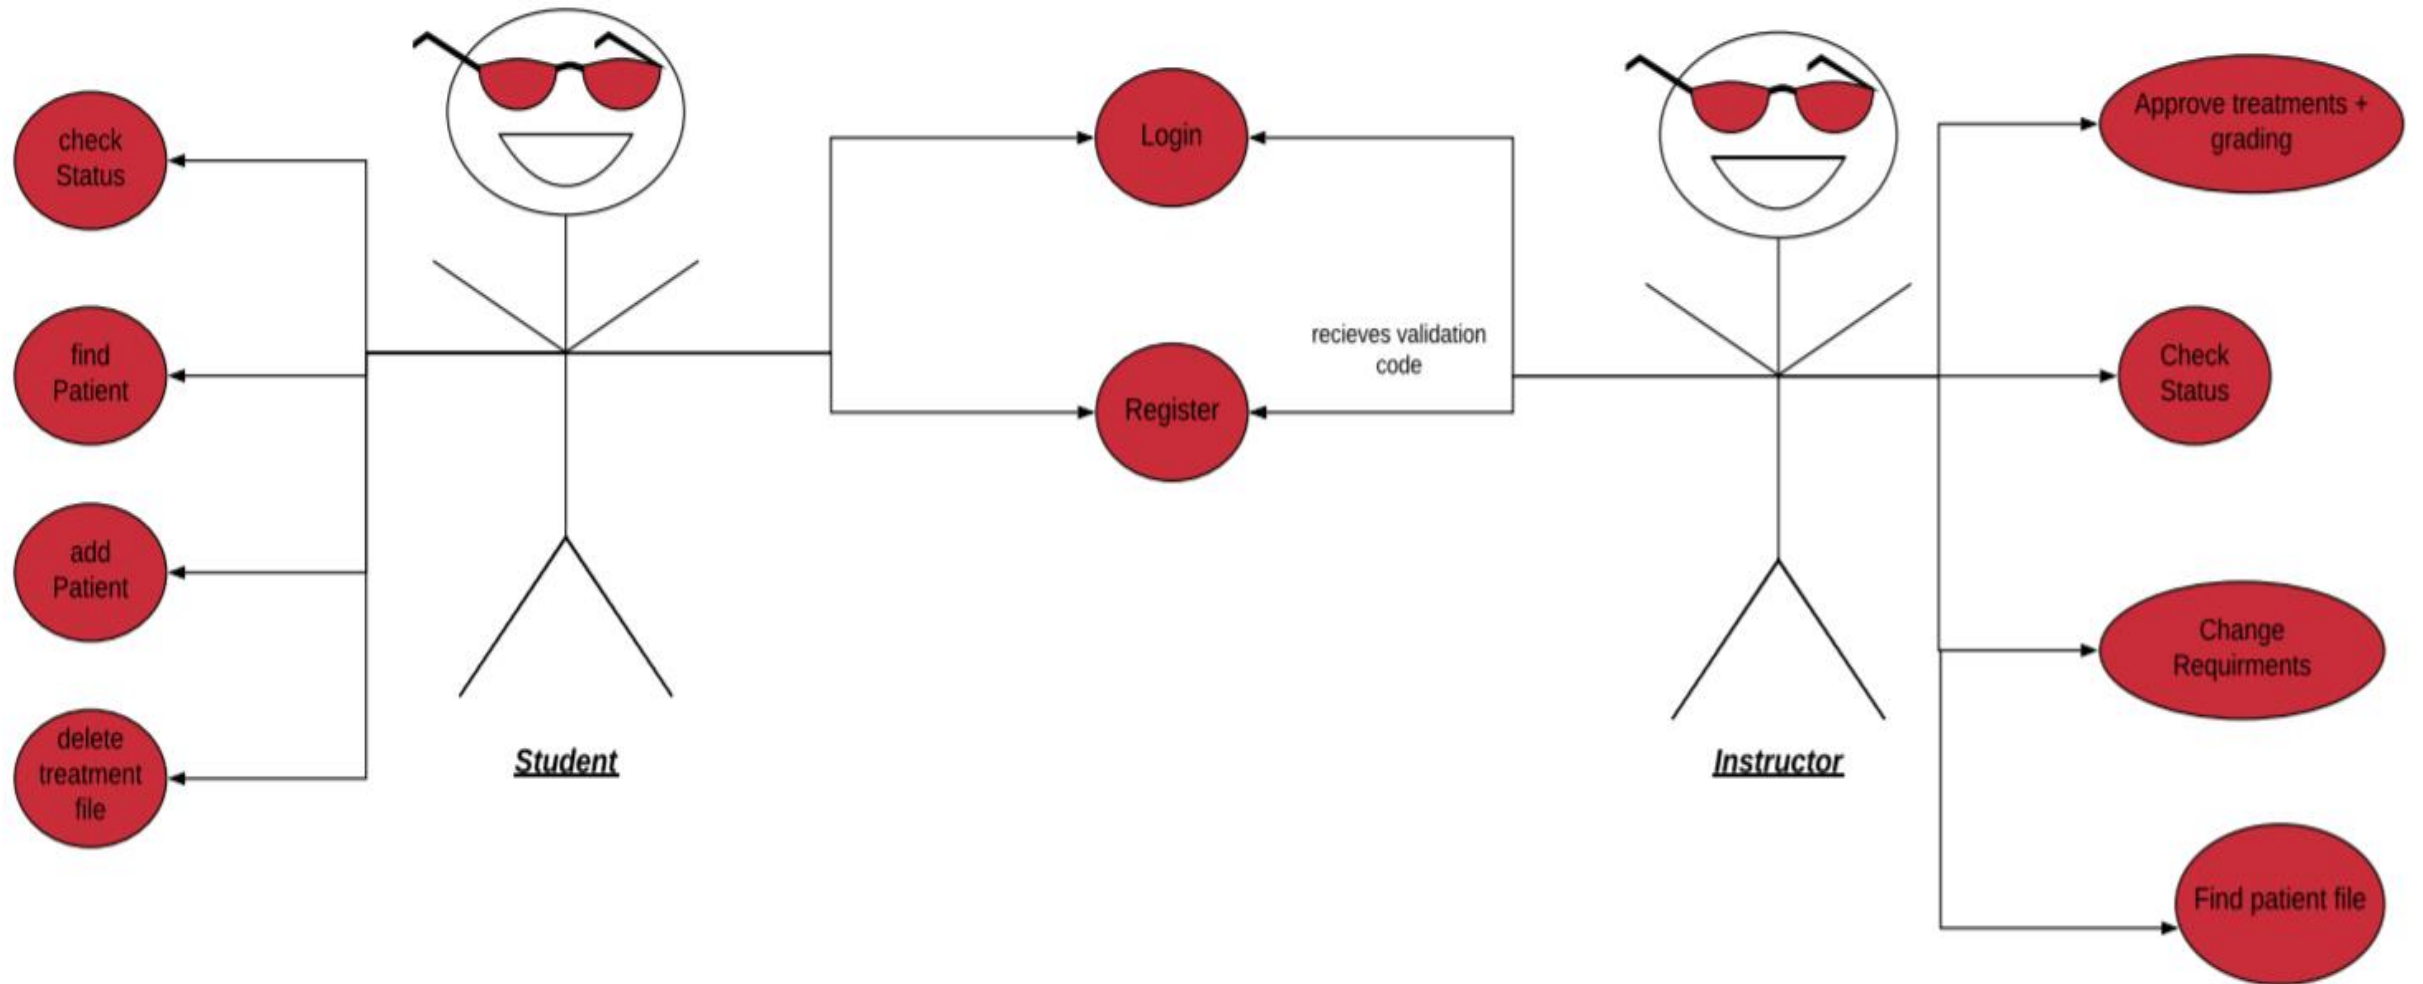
check Status

find Patient

add Patient

delete treatment file

Student

Login

Register

recieves validation code

Instructor

Approve treatments + grading

Check Status

Change Requirments

Find patient file